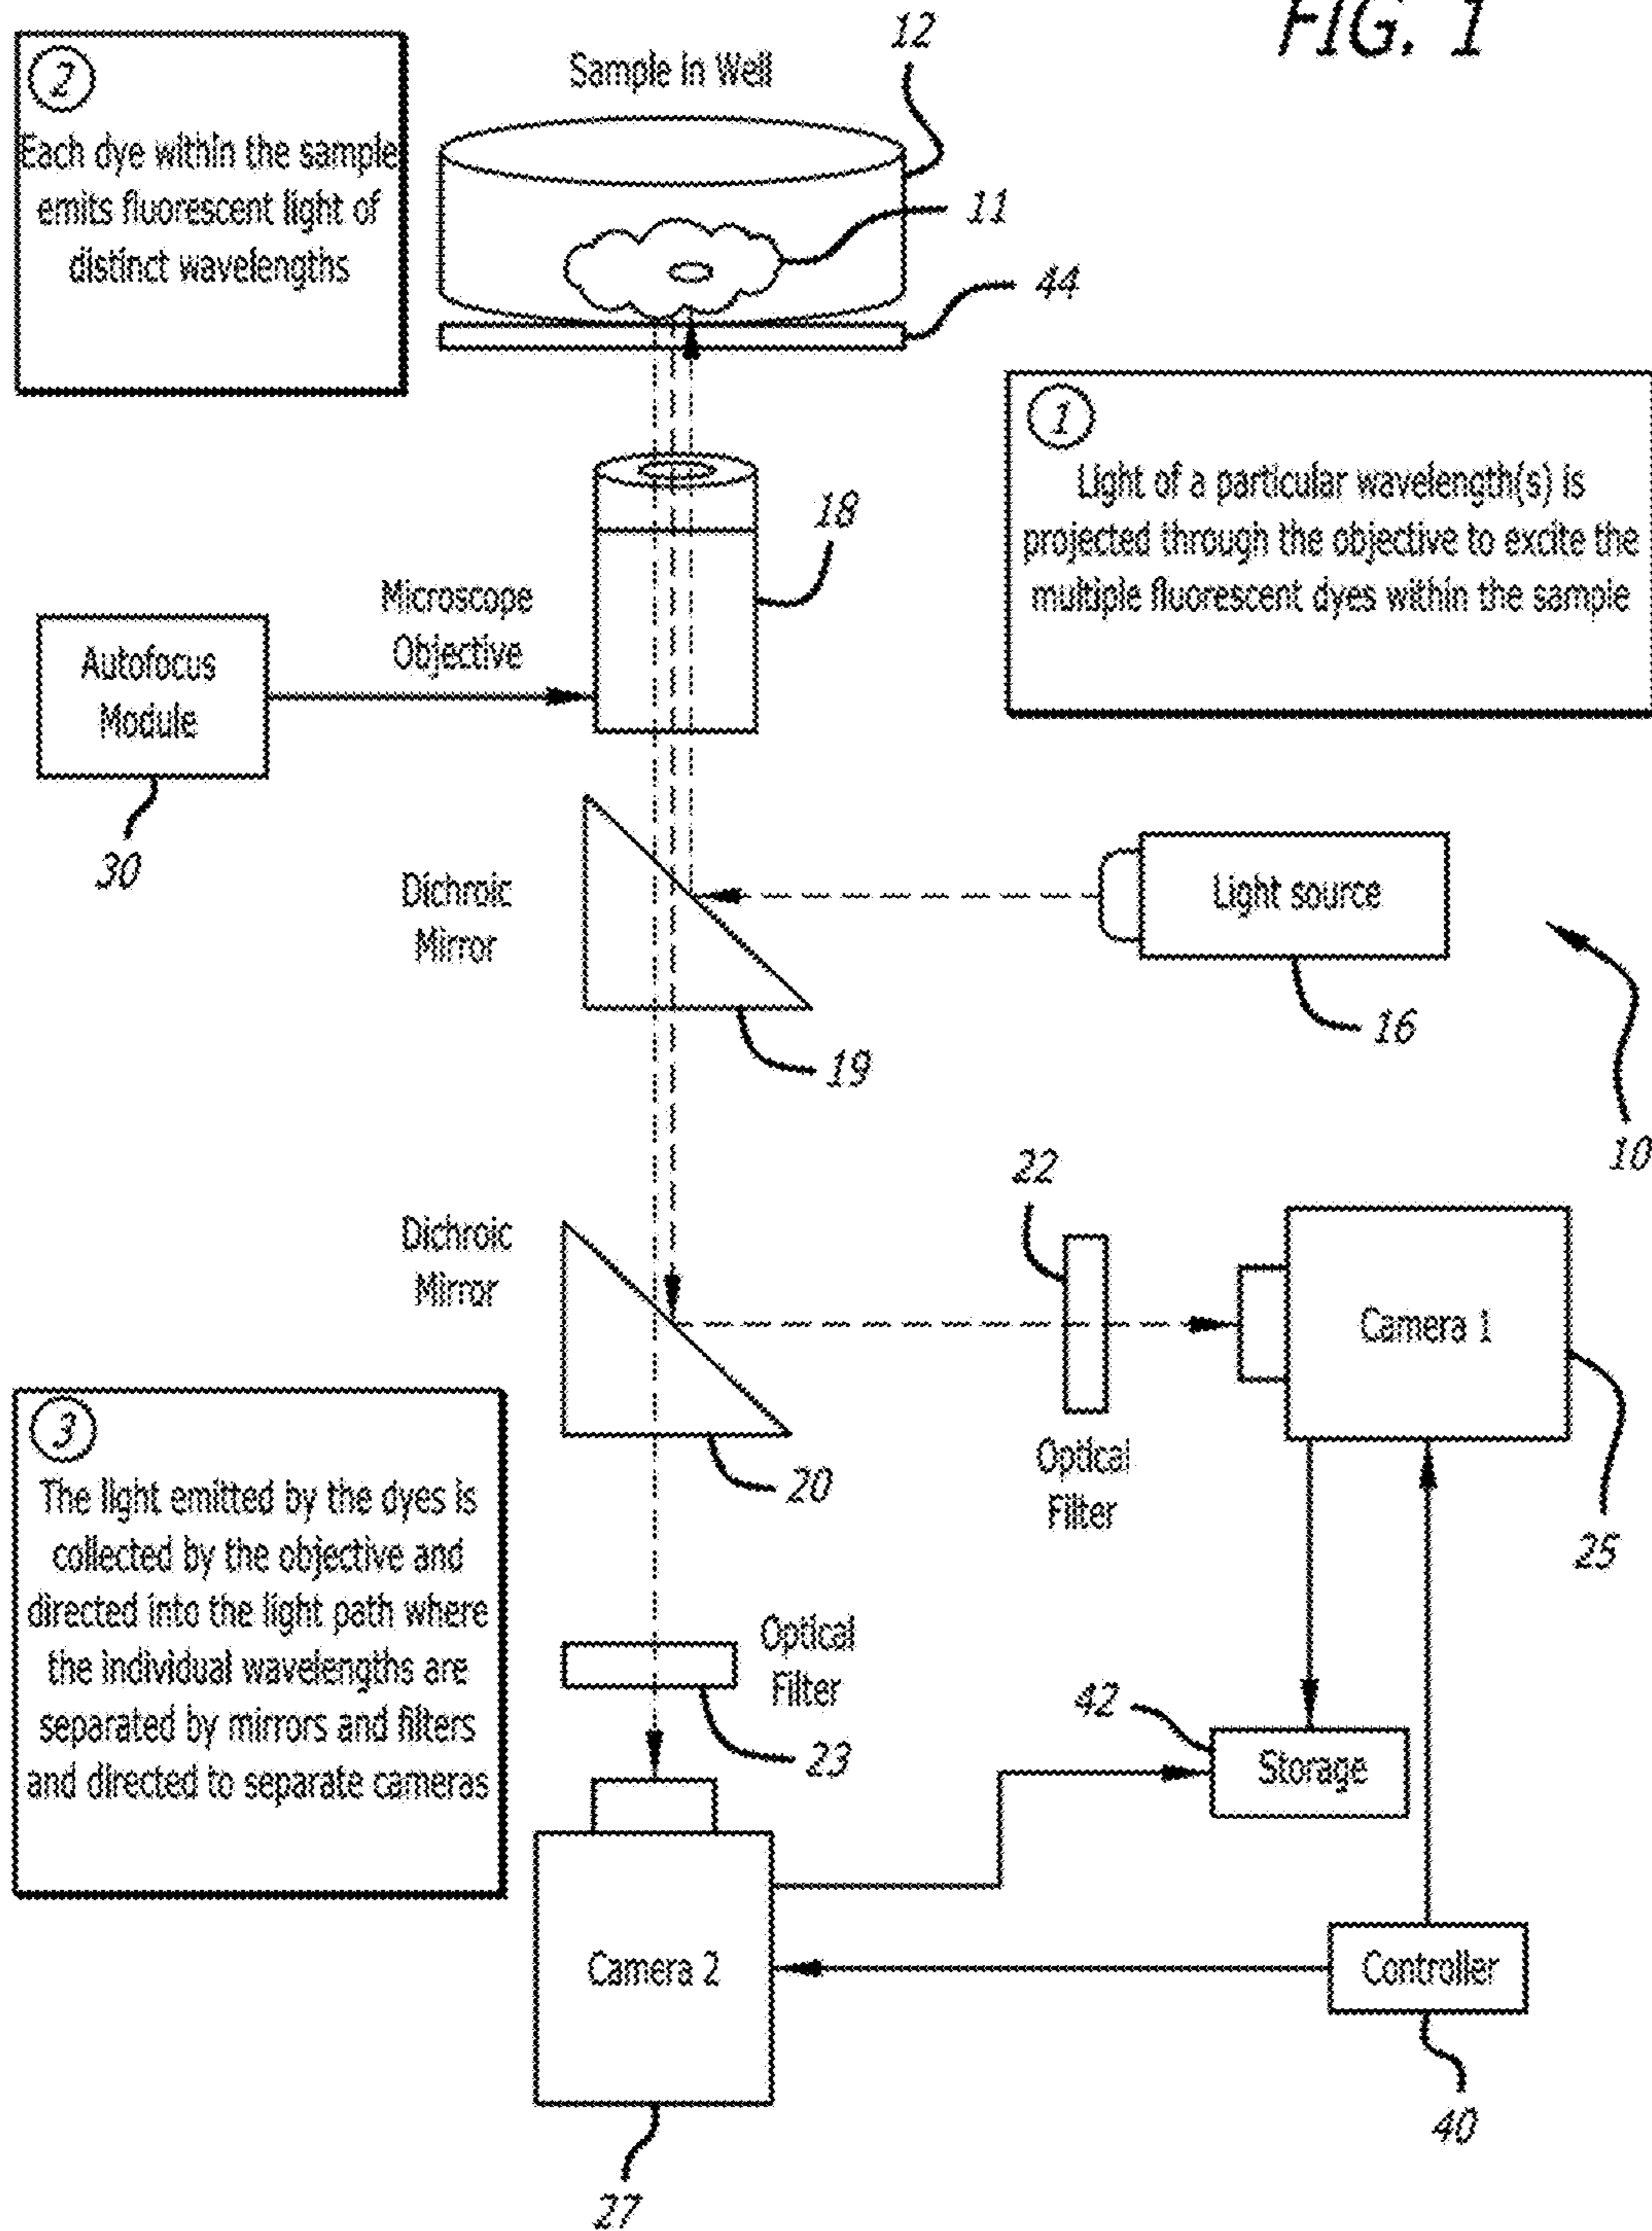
FIG. 1

2
Each dye within the sample emits fluorescent light of distinct wavelengths

Sample In Well

12

11

44

1
Light of a particular wavelength(s) is projected through the objective to excite the multiple fluorescent dyes within the sample

18

Microscope Objective

Autofocus Module

30

Dichroic Mirror

Light source

16

19

10

22

Dichroic Mirror

Camera 1

25

Optical Filter

20

3
The light emitted by the dyes is collected by the objective and directed into the light path where the individual wavelengths are separated by mirrors and filters and directed to separate cameras

Optical Filter

23

42

Storage

Camera 2

Controller

40

27